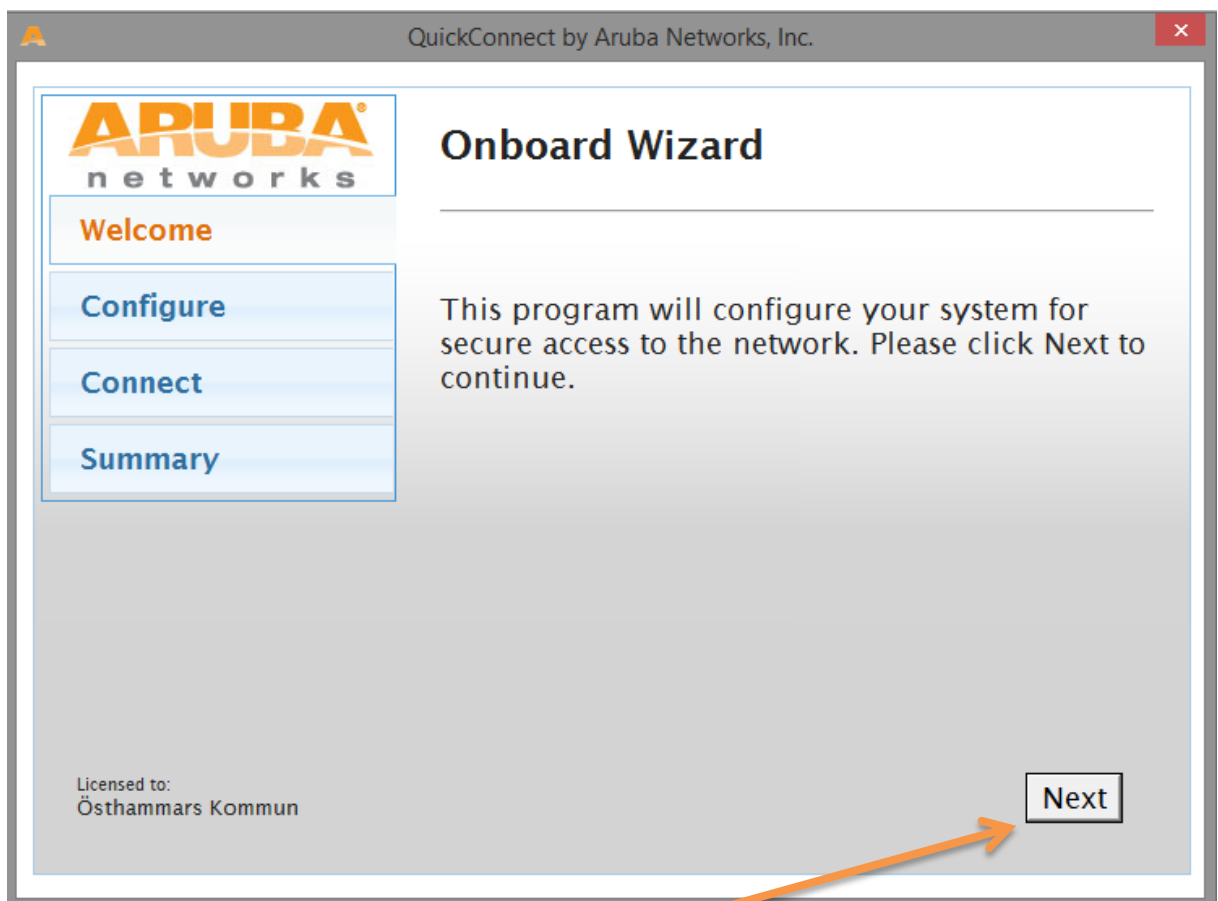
QuickConnect by Aruba Networks, Inc.

ARUBA®
networks

Welcome

Configure

Connect

Summary

Onboard Wizard

This program will configure your system for secure access to the network. Please click Next to continue.

Licensed to:
Östhammars Kommun

Next